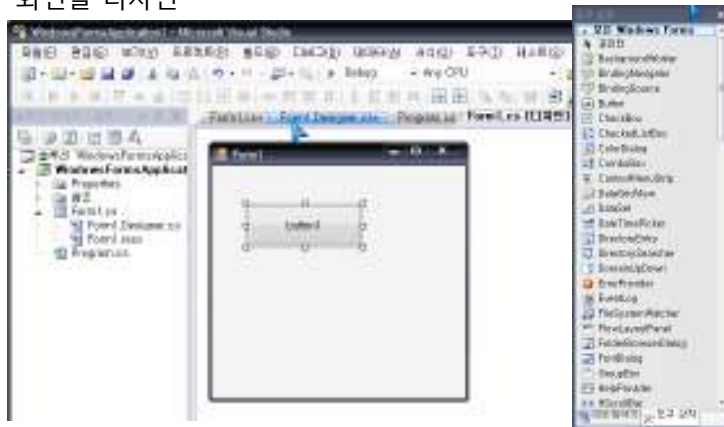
WindowsFormsApplication1 - Microsoft Visual Studio

Debug

Any CPU

Form1.cs

Form1.Designer.cs

Program.cs

Form1.cs [디자인]

WindowsFormsApplication1

Properties

Form1.cs

Form1.Designer.cs

Form1.resx

Program.cs

Form1

button1

모든 Windows Forms

포인터

BackgroundWorker

BindingNavigator

BindingSource

Button

CheckBox

CheckedListBox

ColorDialog

ComboBox

ContextMenuStrip

DataGridView

DataSet

DateTimePicker

DirectoryEntry

DirectorySearcher

DomainUpDown

ErrorProvider

EventLog

FileSystemWatcher

FlowLayoutPanel

FolderBrowserDialog

FontDialog

GroupBox

HelpProvider

HScrollBar

도구 상자